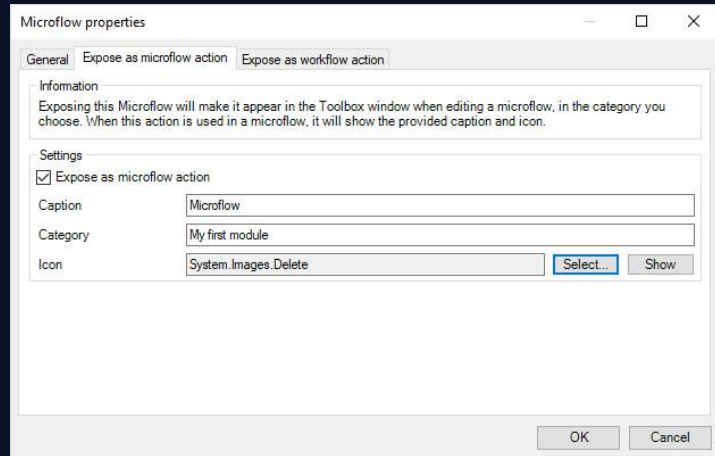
Microflow properties

General | Expose as microflow action | Expose as workflow action

Information

Exposing this Microflow will make it appear in the Toolbox window when editing a microflow, in the category you choose. When this action is used in a microflow, it will show the provided caption and icon.

Settings

☑ Expose as microflow action

Caption | Microflow

Category | My first module

Icon | System.Images.Delete | Select... | Show

OK | Cancel